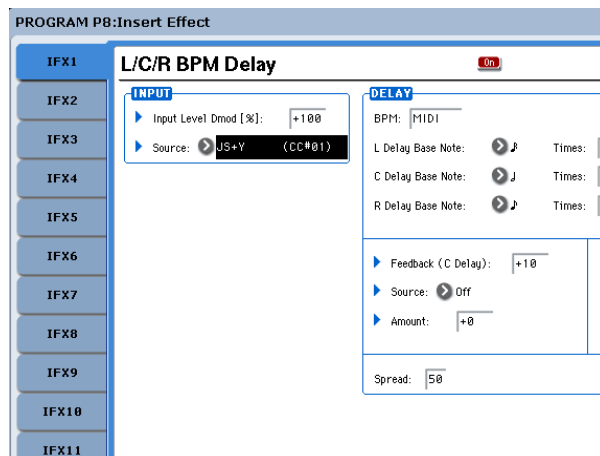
PROGRAM P8:Insert Effect

IFX1
IFX2
IFX3
IFX4
IFX5
IFX6
IFX7
IFX8
IFX9
IFX10
IFX11

L/C/R BPM Delay
On

INPUT
Input Level Dmod [%]: +100
Source: JS+Y (CC#01)

DELAY
BPM: MIDI
L Delay Base Note: ♪ Times:
C Delay Base Note: ♩ Times:
R Delay Base Note: ♪ Times:

Feedback (C Delay): +10
Source: Off
Amount: +0

Spread: 50